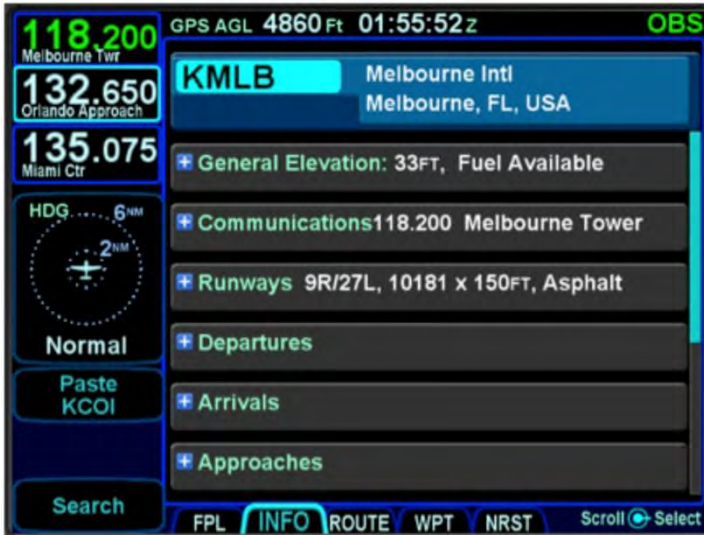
118.200
Melbourne Twr
132.650
Orlando Approach
135.075
Miami Ctr
HDG 6NM
2NM
Normal
Paste KCOI
Search

GPS AGL 4860 Ft 01:55:52z OBS

KMLB Melbourne Intl
Melbourne, FL, USA

+ General Elevation: 33FT, Fuel Available
+ Communications118.200 Melbourne Tower
+ Runways 9R/27L, 10181 x 150FT, Asphalt
+ Departures
+ Arrivals
+ Approaches

FPL INFO ROUTE WPT NRST Scroll Select